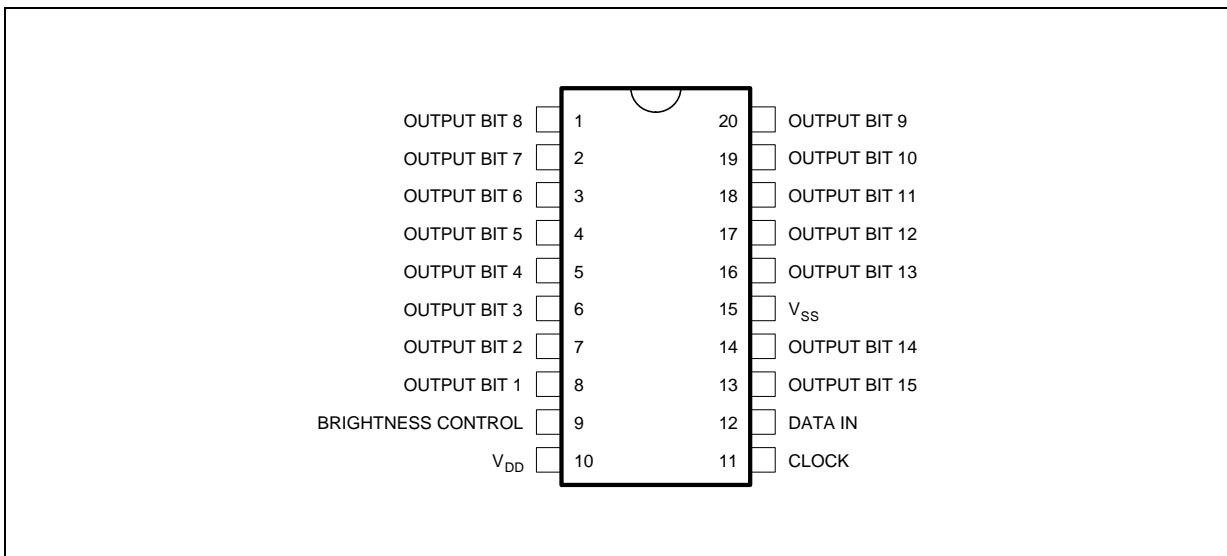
| Left label | Pin | Pin | Right label |
|---|---|---|---|
| OUTPUT BIT 8 | 1 | 20 | OUTPUT BIT 9 |
| OUTPUT BIT 7 | 2 | 19 | OUTPUT BIT 10 |
| OUTPUT BIT 6 | 3 | 18 | OUTPUT BIT 11 |
| OUTPUT BIT 5 | 4 | 17 | OUTPUT BIT 12 |
| OUTPUT BIT 4 | 5 | 16 | OUTPUT BIT 13 |
| OUTPUT BIT 3 | 6 | 15 | $V_{SS}$ |
| OUTPUT BIT 2 | 7 | 14 | OUTPUT BIT 14 |
| OUTPUT BIT 1 | 8 | 13 | OUTPUT BIT 15 |
| BRIGHTNESS CONTROL | 9 | 12 | DATA IN |
| $V_{DD}$ | 10 | 11 | CLOCK |